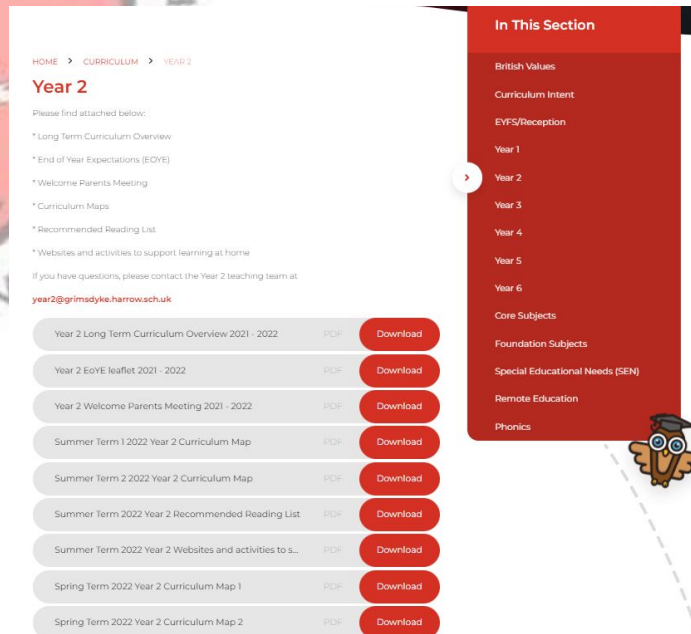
HOME > CURRICULUM > YEAR 2

Year 2

Please find attached below:

* Long Term Curriculum Overview

* End of Year Expectations (EOYE)

* Welcome Parents Meeting

* Curriculum Maps

* Recommended Reading List

* Websites and activities to support learning at home

If you have questions, please contact the Year 2 teaching team at

year2@grimsdyke.harrow.sch.uk

| | | |
|---|---|---|
| Year 2 Long Term Curriculum Overview 2021 - 2022 | PDF | Download |
| Year 2 EoYE leaflet 2021 - 2022 | PDF | Download |
| Year 2 Welcome Parents Meeting 2021 - 2022 | PDF | Download |
| Summer Term 1 2022 Year 2 Curriculum Map | PDF | Download |
| Summer Term 2 2022 Year 2 Curriculum Map | PDF | Download |
| Summer Term 2022 Year 2 Recommended Reading List | PDF | Download |
| Summer Term 2022 Year 2 Websites and activities to s... | PDF | Download |
| Spring Term 2022 Year 2 Curriculum Map 1 | PDF | Download |
| Spring Term 2022 Year 2 Curriculum Map 2 | PDF | Download |

In This Section

British Values

Curriculum Intent

EYFS/Reception

Year 1

Year 2

Year 3

Year 4

Year 5

Year 6

Core Subjects

Foundation Subjects

Special Educational Needs (SEN)

Remote Education

Phonics